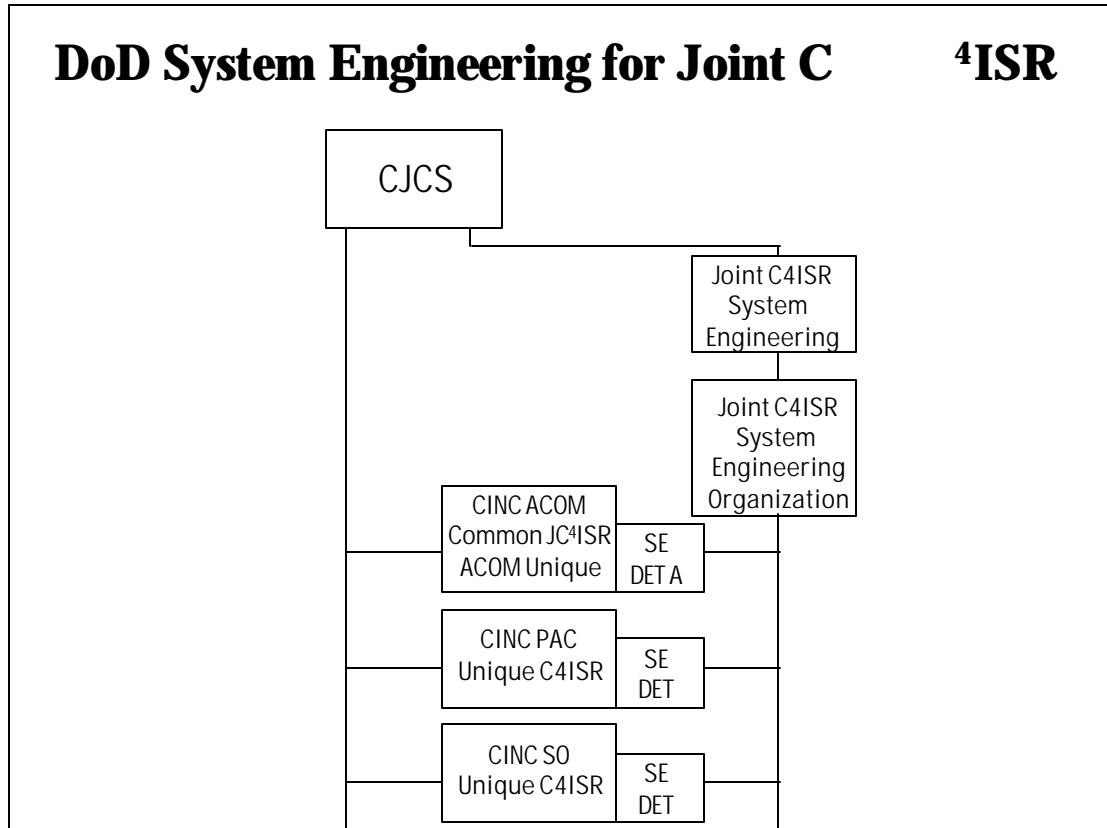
DoD System Engineering for Joint C$^4$ISR

CJCS

Joint C4ISR System Engineering

Joint C4ISR System Engineering Organization

CINC ACOM Common JC$^4$ISR ACOM Unique

SE DET A

CINC PAC Unique C4ISR

SE DET

CINC SO Unique C4ISR

SE DET